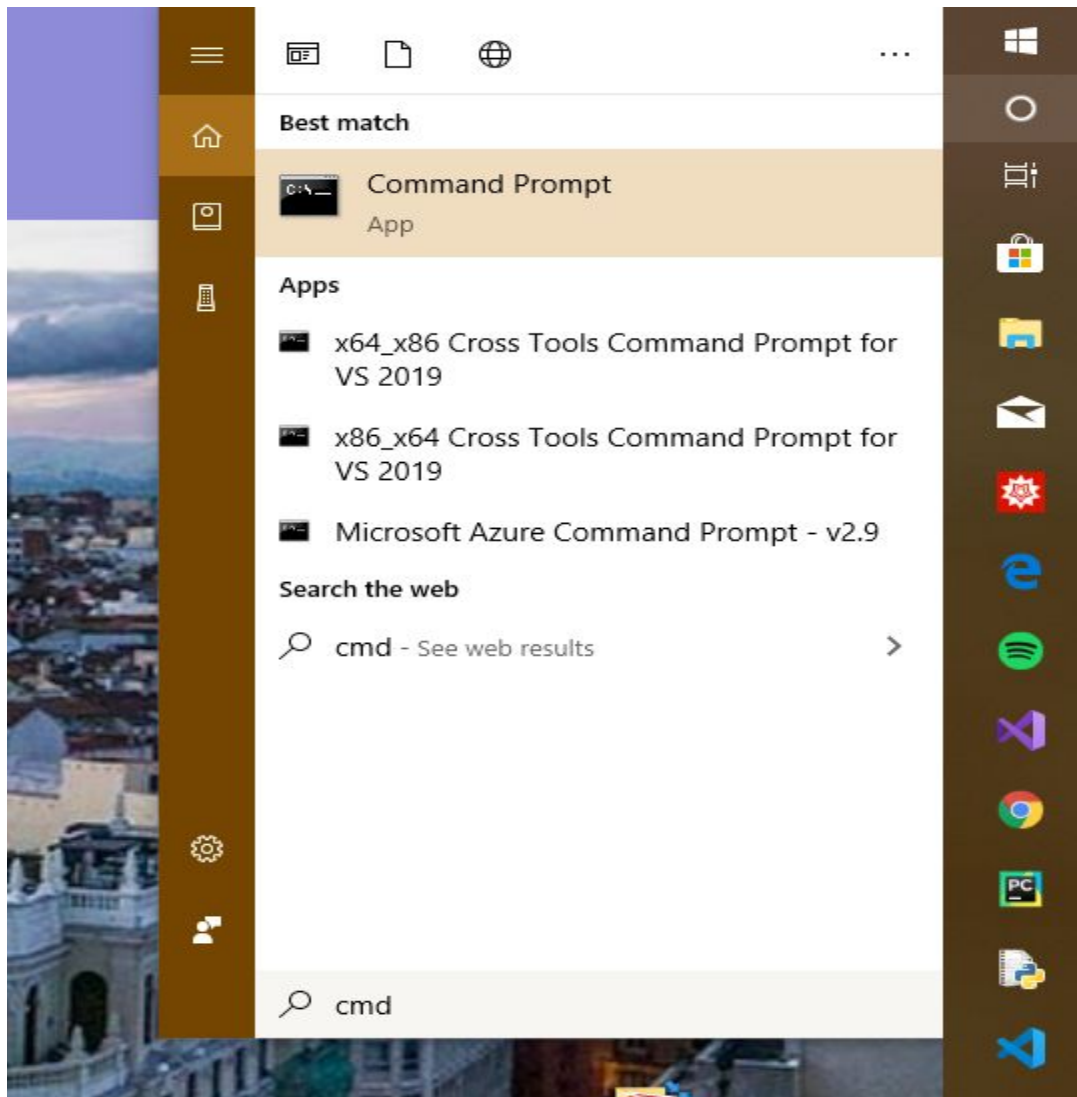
...

Best match

Command Prompt
App

Apps

x64_x86 Cross Tools Command Prompt for VS 2019

x86_x64 Cross Tools Command Prompt for VS 2019

Microsoft Azure Command Prompt - v2.9

Search the web

cmd - See web results

cmd